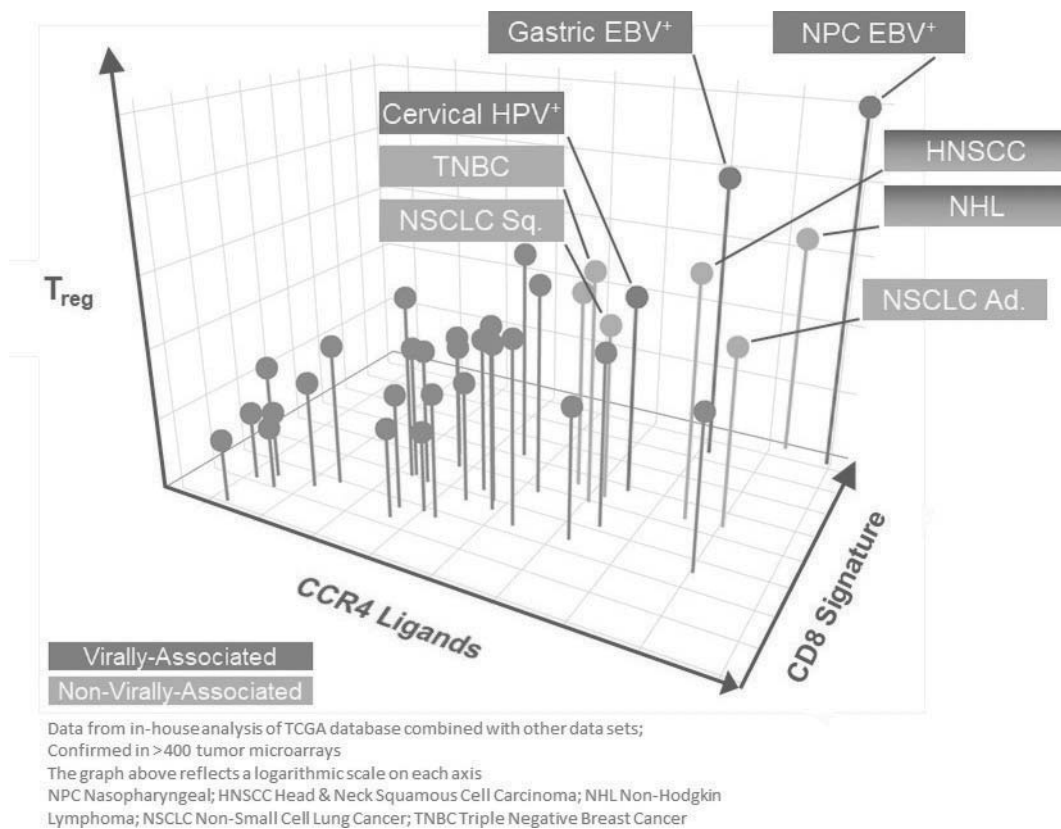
Gastric EBV$^+$

NPC EBV$^+$

Cervical HPV$^+$

TNBC

NSCLC Sq.

HNSCC

NHL

NSCLC Ad.

T$_{reg}$

CCR4 Ligands

CD8 Signature

Virally-Associated

Non-Virally-Associated

Data from in-house analysis of TCGA database combined with other data sets; Confirmed in >400 tumor microarrays

The graph above reflects a logarithmic scale on each axis

NPC Nasopharyngeal; HNSCC Head & Neck Squamous Cell Carcinoma; NHL Non-Hodgkin Lymphoma; NSCLC Non-Small Cell Lung Cancer; TNBC Triple Negative Breast Cancer